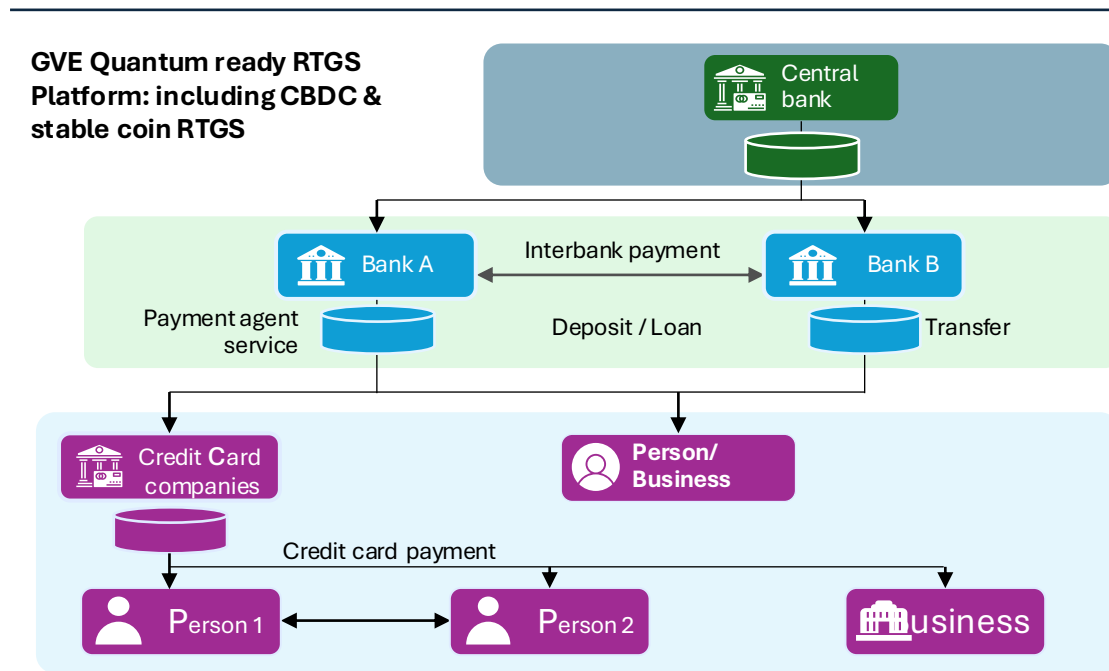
GVE Quantum ready RTGS Platform: including CBDC & stable coin RTGS

Central bank

Bank A

Interbank payment

Bank B

Payment agent service

Deposit / Loan

Transfer

Credit Card companies

Person/ Business

Credit card payment

Person 1

Person 2

Business